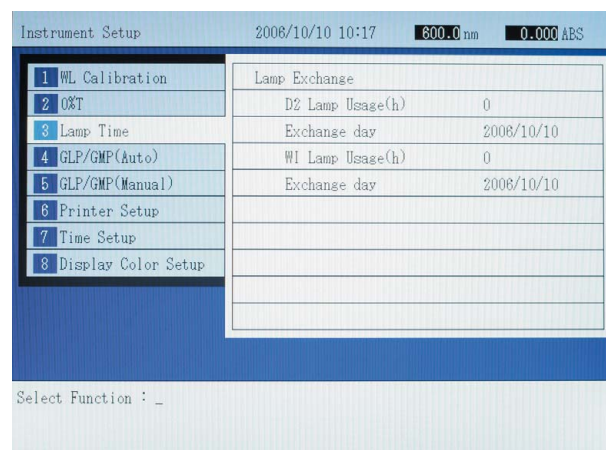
Instrument Setup 2006/10/10 10:17 600.0 nm 0.000 ABS

1 WL Calibration
2 0%T
3 Lamp Time
4 GLP/GMP(Auto)
5 GLP/GMP(Manual)
6 Printer Setup
7 Time Setup
8 Display Color Setup

| Lamp Exchange | |
|---|---|
| D2 Lamp Usage(h) | 0 |
| Exchange day | 2006/10/10 |
| WI Lamp Usage(h) | 0 |
| Exchange day | 2006/10/10 |

Select Function : _